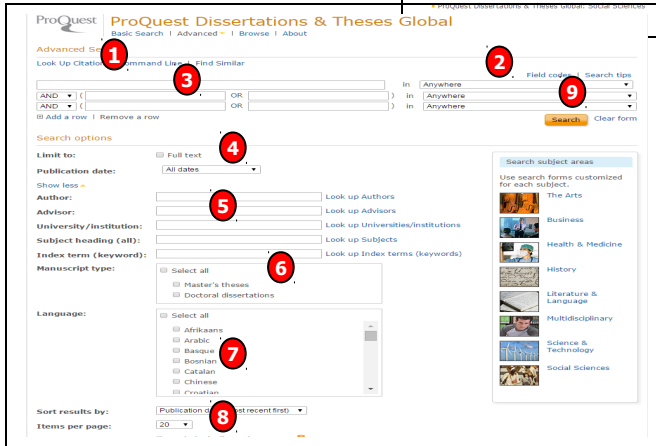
ProQuest Dissertations & Theses Global: Social Sciences

ProQuest ProQuest Dissertations & Theses Global

Basic Search | Advanced | Browse | About

Advanced Se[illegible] 1

Look Up Citation | Command Line | Find Similar

2 Field codes | Search tips

3

in Anywhere

AND ( OR ) in Anywhere 9

AND ( OR ) in Anywhere

⊞ Add a row | Remove a row

Search Clear form

Search options

Limit to: 4 Full text

Publication date: All dates

Show less

Author: Look up Authors

Advisor: 5 Look up Advisors

University/institution: Look up Universities/institutions

Subject heading (all): Look up Subjects

Index term (keyword): 6 Look up Index terms (keywords)

Manuscript type: Select all

Master's theses

Doctoral dissertations

Language: Select all

Afrikaans

Arabic

Basque 7

Bosnian

Catalan

Chinese

Croatian

Sort results by: Publication d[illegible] 8 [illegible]st recent first)

Items per page: 20

Search subject areas

Use search forms customized for each subject.

The Arts

Business

Health & Medicine

History

Literature & Language

Multidisciplinary

Science & Technology

Social Sciences